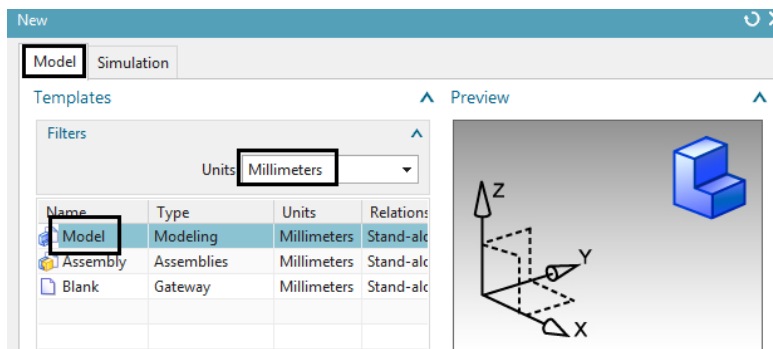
New

Model | Simulation

Templates

Preview

Filters

Units Millimeters

| Name | Type | Units | Relations |
|---|---|---|---|
| Model | Modeling | Millimeters | Stand-alo |
| Assembly | Assemblies | Millimeters | Stand-alo |
| Blank | Gateway | Millimeters | Stand-alo |

Z
Y
X